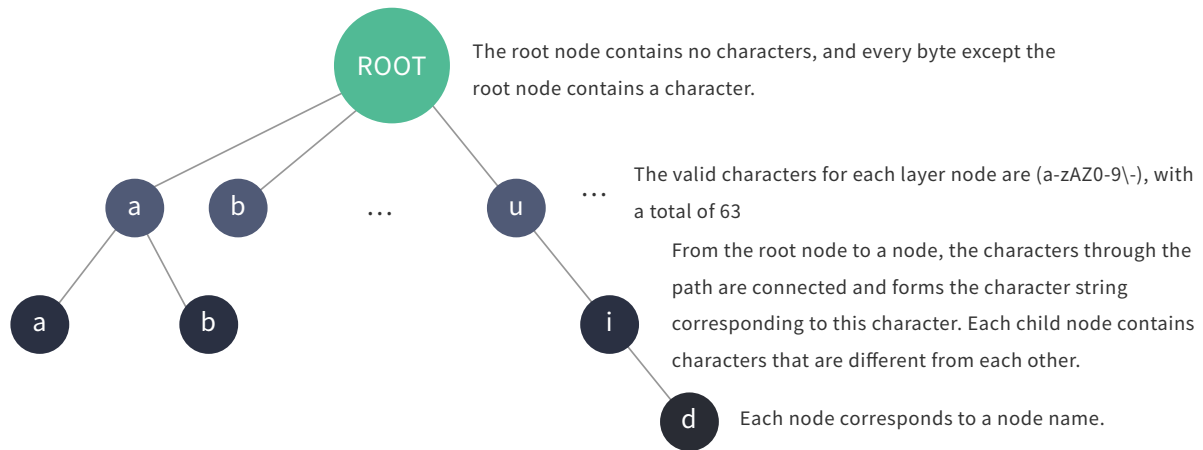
ROOT

The root node contains no characters, and every byte except the root node contains a character.

a

b

…

u

…

The valid characters for each layer node are (a-zAZ0-9\-), with a total of 63

From the root node to a node, the characters through the path are connected and forms the character string corresponding to this character. Each child node contains characters that are different from each other.

a

b

i

d

Each node corresponds to a node name.